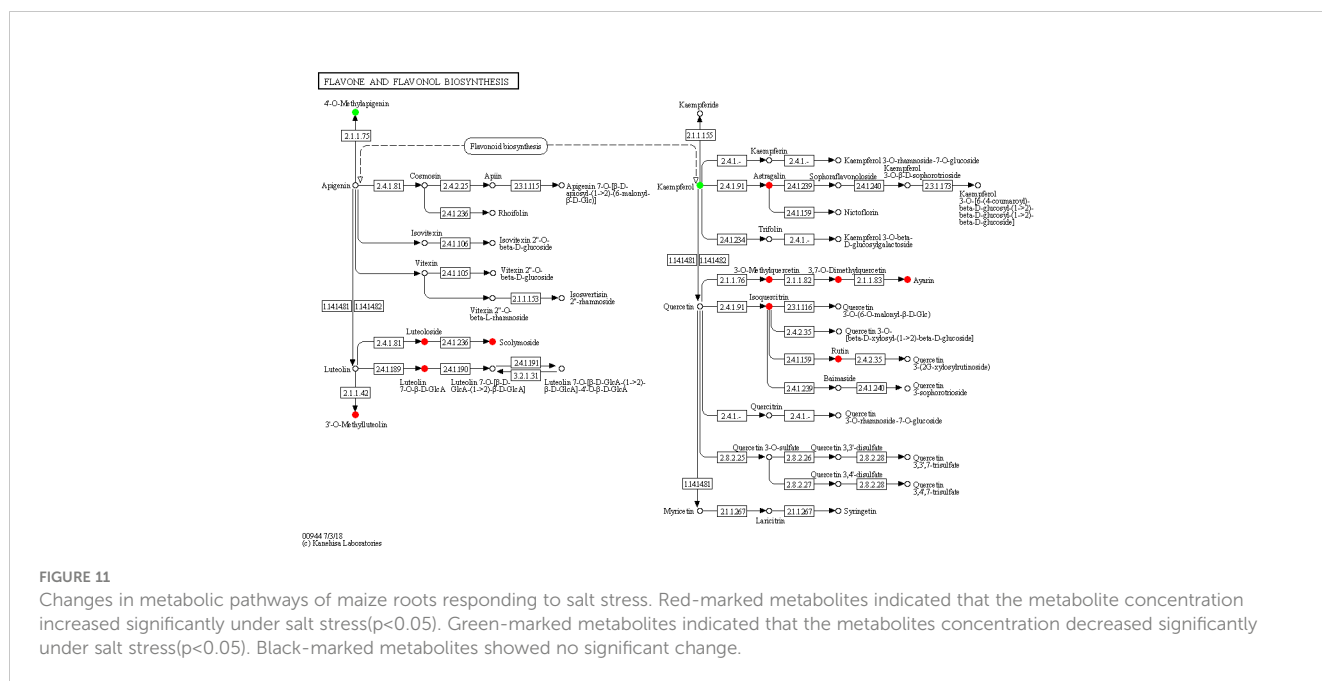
FLAVONE AND FLAVONOL BIOSYNTHESIS

4'-O-Methylapigenin

2.1.1.75

Flavonoid biosynthesis

Apigenin

2.4.1.81

Cosmosiin

2.4.2.25

Apiin

2.3.1.115

Apigenin 7-O-[β-D-apiosyl-(1->2)-(6-malonyl)-β-D-Glc)]

2.4.1.236

Rhoifolin

Isovitexin

2.4.1.106

Isovitexin 2''-O-beta-D-glucoside

Vitexin

2.4.1.105

Vitexin 2''-O-beta-D-glucoside

2.3.1.153

Isoswertisin 2''-rhamnoside

Vitexin 2''-O-beta-L-rhamnoside

1.14.14.81

1.14.14.82

Luteoloside

2.4.1.81

2.4.1.236

Scolymoside

Luteolin

2.4.1.189

2.4.1.190

2.4.1.191

3.2.1.31

Luteolin 7-O-β-D-GlcA

Luteolin 7-O-[β-D-GlcA-(1->2)-β-D-GlcA]

Luteolin 7-O-[β-D-GlcA-(1->2)-β-D-GlcA]-4'-O-β-D-GlcA

2.1.1.42

3'-O-Methylluteolin

Kaempferide

2.1.1.155

Kaempferol

2.4.1.-

Kaempferin

2.4.1.-

Kaempferol 3-O-rhamnoside-7-O-glucoside

2.4.1.91

Astragalin

2.4.1.239

Sophoraflavonoloside

2.4.1.240

Kaempferol 3-O-β-D-sophorotrioside

2.3.1.173

Kaempferol 3-O-[6-(4-coumaroyl)-beta-D-glucosyl-(1->2)-beta-D-glucosyl-(1->2)-beta-D-glucoside]

2.4.1.159

Nictoflorin

2.4.1.234

Trifolin

2.4.1.-

Kaempferol 3-O-beta-D-glucosylgalactoside

1.14.14.81

1.14.14.82

3-O-Methylquercetin

3,7-O-Dimethylquercetin

2.1.1.76

2.1.1.82

2.1.1.83

Ayanin

Quercetin

2.4.1.91

Isoquercitrin

2.3.1.116

Quercetin 3-O-(6-O-malonyl-β-D-Glc)

2.4.2.35

Quercetin 3-O-[beta-D-xylosyl-(1->2)-beta-D-glucoside]

2.4.1.159

Rutin

2.4.2.35

Quercetin 3-(2G-xylosylrutinoside)

Baimaside

2.4.1.239

2.4.1.240

Quercetin 3-sophorotrioside

Quercitrin

2.4.1.-

2.4.1.-

Quercetin 3-O-rhamnoside-7-O-glucoside

2.8.2.25

Quercetin 3-O-sulfate

2.8.2.26

Quercetin 3,3'-disulfate

2.8.2.28

Quercetin 3,3',7-trisulfate

2.8.2.27

Quercetin 3,4'-disulfate

2.8.2.28

Quercetin 3,4',7-trisulfate

1.14.14.81

Myricetin

2.1.1.267

Laricitrin

2.1.1.267

Syringetin

00944 7/3/18
(c) Kanehisa Laboratories

FIGURE 11

Changes in metabolic pathways of maize roots responding to salt stress. Red-marked metabolites indicated that the metabolite concentration increased significantly under salt stress(p<0.05). Green-marked metabolites indicated that the metabolites concentration decreased significantly under salt stress(p<0.05). Black-marked metabolites showed no significant change.